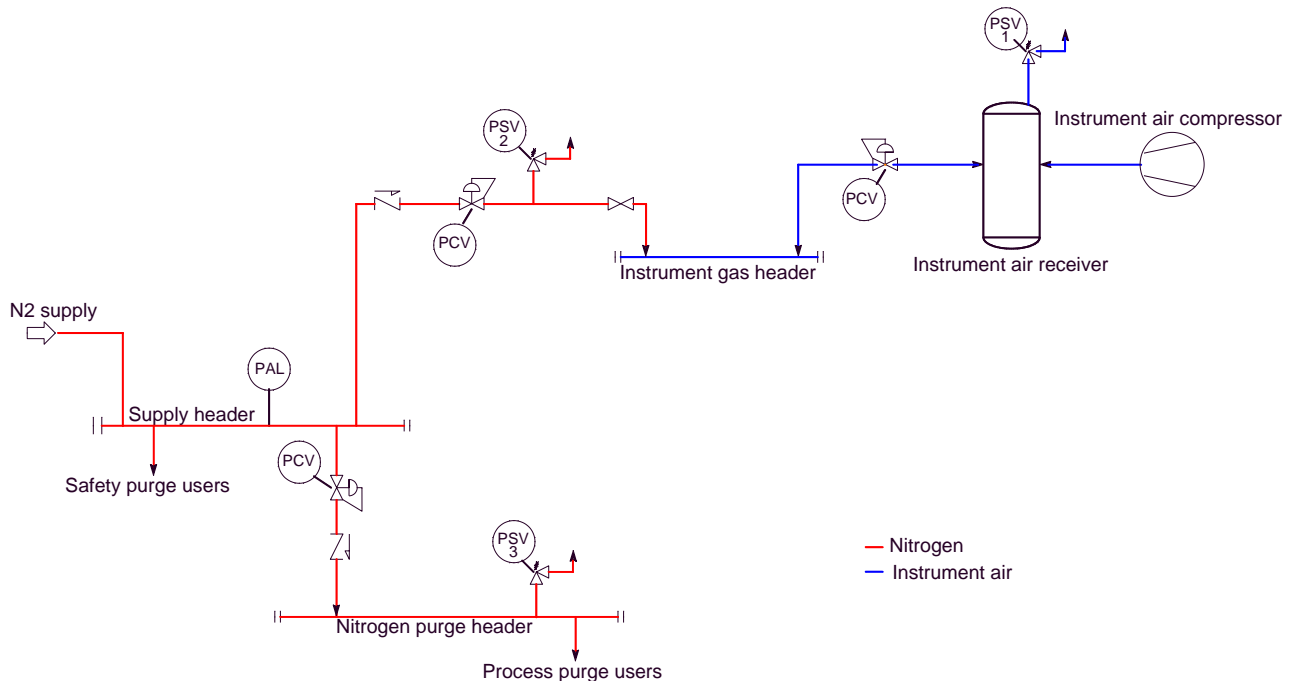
PSV 1

Instrument air compressor

PSV 2

PCV

PCV

Instrument gas header

Instrument air receiver

N2 supply

PAL

Supply header

Safety purge users

PCV

PSV 3

— Nitrogen
— Instrument air

Nitrogen purge header

Process purge users